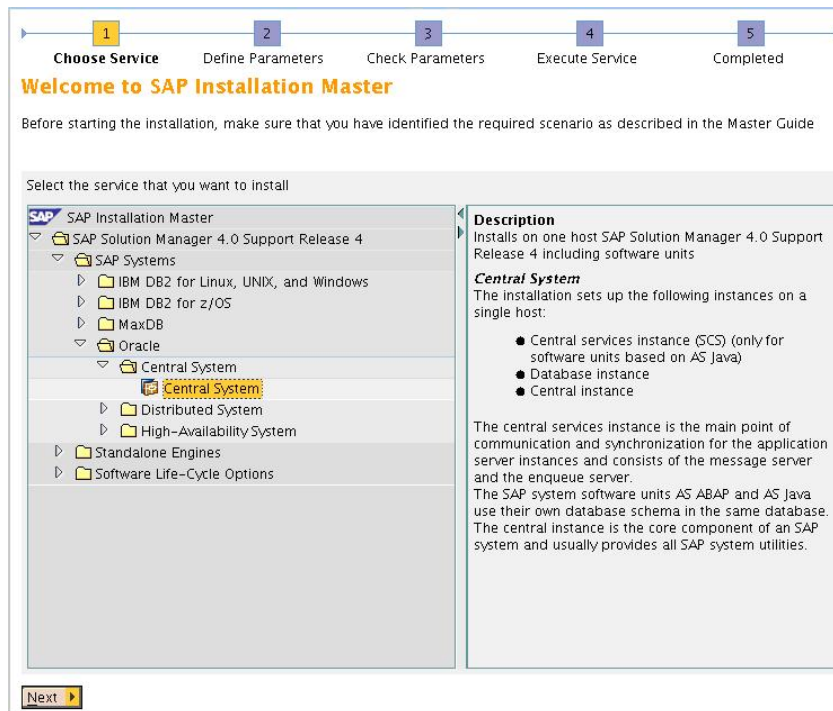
1
Choose Service
2
Define Parameters
3
Check Parameters
4
Execute Service
5
Completed

Welcome to SAP Installation Master

Before starting the installation, make sure that you have identified the required scenario as described in the Master Guide

Select the service that you want to install

SAP Installation Master
SAP Solution Manager 4.0 Support Release 4
SAP Systems
IBM DB2 for Linux, UNIX, and Windows
IBM DB2 for z/OS
MaxDB
Oracle
Central System
Central System
Distributed System
High-Availability System
Standalone Engines
Software Life-Cycle Options

Description
Installs on one host SAP Solution Manager 4.0 Support Release 4 including software units

Central System
The installation sets up the following instances on a single host:

- Central services instance (SCS) (only for software units based on AS Java)
- Database instance
- Central instance

The central services instance is the main point of communication and synchronization for the application server instances and consists of the message server and the enqueue server.
The SAP system software units AS ABAP and AS Java use their own database schema in the same database.
The central instance is the core component of an SAP system and usually provides all SAP system utilities.

Next